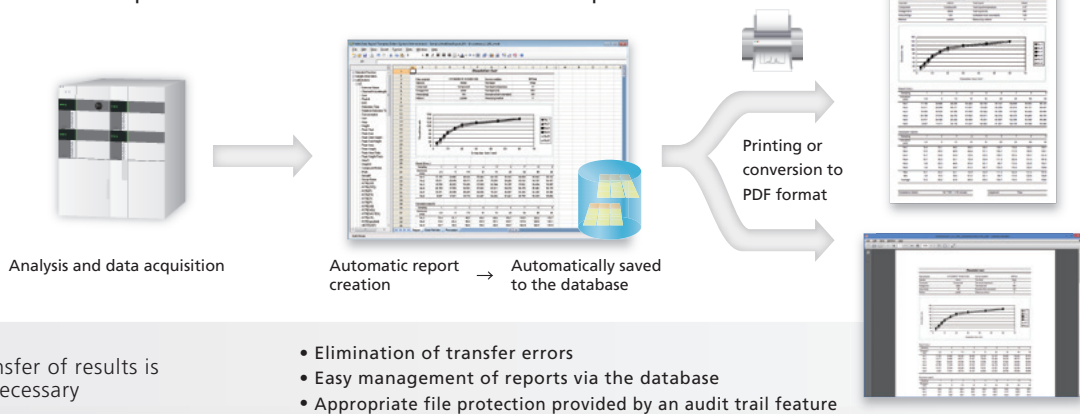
Analysis and data acquisition

Automatic report creation → Automatically saved to the database

Printing or conversion to PDF format

nsfer of results is ecessary

• Elimination of transfer errors
• Easy management of reports via the database
• Appropriate file protection provided by an audit trail feature